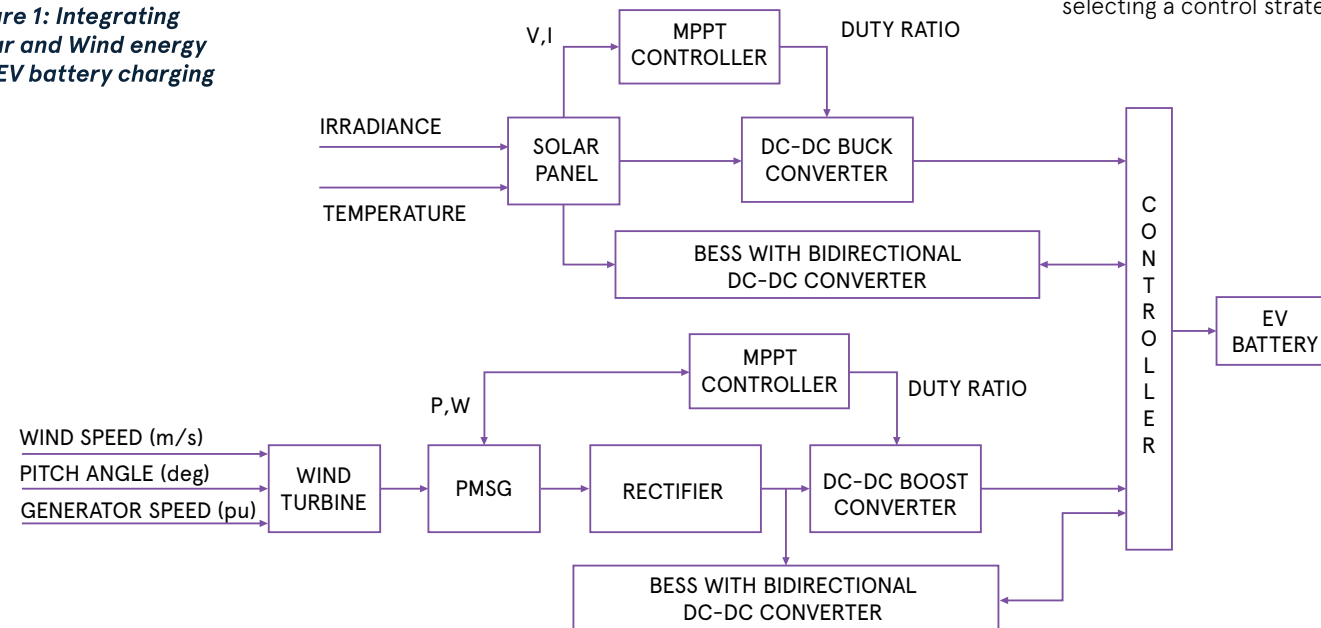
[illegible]re 1: Integrating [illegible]r and Wind energy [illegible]EV battery charging

selecting a control strate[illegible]

V,I

MPPT CONTROLLER

DUTY RATIO

IRRADIANCE

TEMPERATURE

SOLAR PANEL

DC-DC BUCK CONVERTER

BESS WITH BIDIRECTIONAL DC-DC CONVERTER

C O N T R O L L E R

EV BATTERY

MPPT CONTROLLER

P,W

DUTY RATIO

WIND SPEED (m/s)

PITCH ANGLE (deg)

GENERATOR SPEED (pu)

WIND TURBINE

PMSG

RECTIFIER

DC-DC BOOST CONVERTER

BESS WITH BIDIRECTIONAL DC-DC CONVERTER